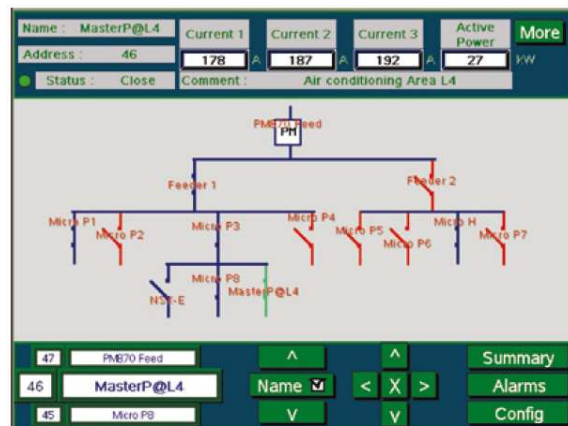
Name : MasterP@L4
Address : 46
Status : Close
Current 1
178 A
Current 2
187 A
Current 3
192 A
Active Power
27 kW
More
Comment : Air conditioning Area L4

PM870 Feed
PM
Feeder 1
Feeder 2
Micro P1
Micro P2
Micro P3
Micro P4
Micro P5
Micro P6
Micro H
Micro P7
Micro P8
NSX-E
MasterP@L4

47 PM870 Feed
46 MasterP@L4
45 Micro P8
^
Name
v
^
< X >
v
Summary
Alarms
Config